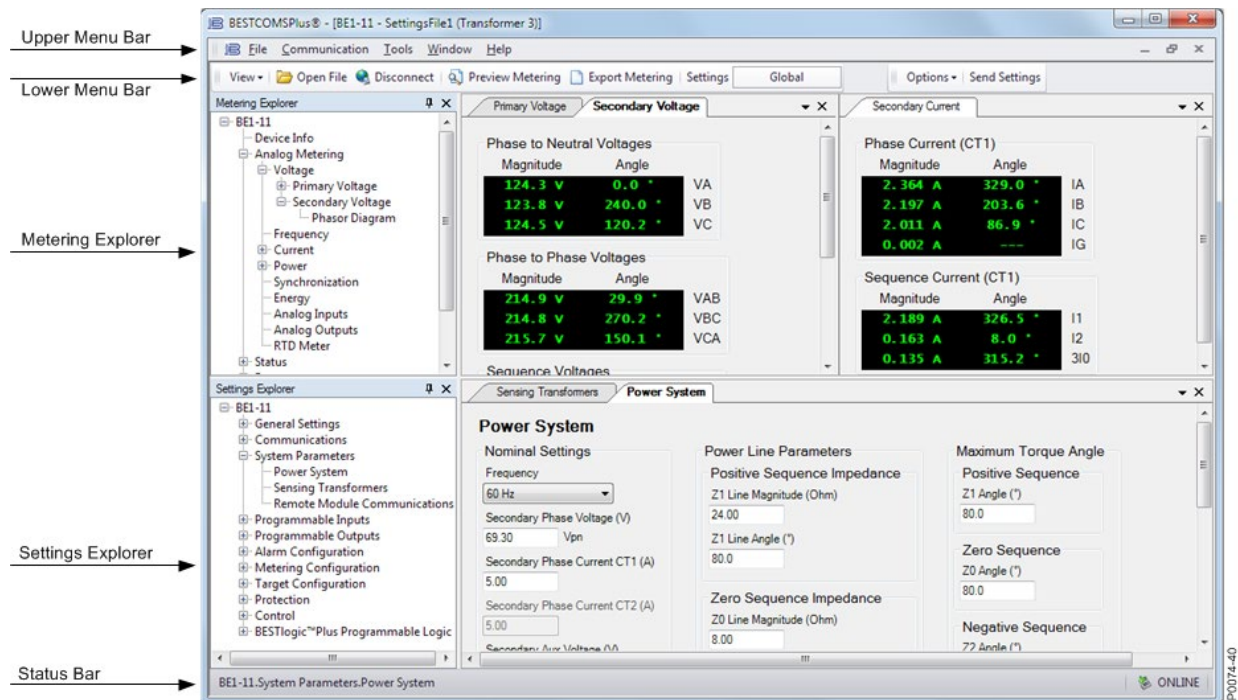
Upper Menu Bar
Lower Menu Bar
Metering Explorer
Settings Explorer
Status Bar

BESTCOMSPlus® - [BE1-11 - SettingsFile1 (Transformer 3)]

File Communication Tools Window Help

View ▾ Open File Disconnect Preview Metering Export Metering Settings Global Options ▾ Send Settings

Metering Explorer
BE1-11
Device Info
Analog Metering
Voltage
Primary Voltage
Secondary Voltage
Phasor Diagram
Frequency
Current
Power
Synchronization
Energy
Analog Inputs
Analog Outputs
RTD Meter
Status

Primary Voltage | Secondary Voltage

Phase to Neutral Voltages
| Magnitude | Angle | |
|---|---|---|
| 124.3 V | 0.0 ° | VA |
| 123.8 V | 240.0 ° | VB |
| 124.5 V | 120.2 ° | VC |

Phase to Phase Voltages
| Magnitude | Angle | |
|---|---|---|
| 214.9 V | 29.9 ° | VAB |
| 214.8 V | 270.2 ° | VBC |
| 215.7 V | 150.1 ° | VCA |

Sequence Voltages

Secondary Current

Phase Current (CT1)
| Magnitude | Angle | |
|---|---|---|
| 2.364 A | 329.0 ° | IA |
| 2.197 A | 203.6 ° | IB |
| 2.011 A | 86.9 ° | IC |
| 0.002 A | --- | IG |

Sequence Current (CT1)
| Magnitude | Angle | |
|---|---|---|
| 2.189 A | 326.5 ° | I1 |
| 0.163 A | 8.0 ° | I2 |
| 0.135 A | 315.2 ° | 3I0 |

Settings Explorer
BE1-11
General Settings
Communications
System Parameters
Power System
Sensing Transformers
Remote Module Communications
Programmable Inputs
Programmable Outputs
Alarm Configuration
Metering Configuration
Target Configuration
Protection
Control
BESTlogic™Plus Programmable Logic

Sensing Transformers | Power System

Power System

Nominal Settings
Frequency
60 Hz
Secondary Phase Voltage (V)
69.30 Vpn
Secondary Phase Current CT1 (A)
5.00
Secondary Phase Current CT2 (A)
5.00
Secondary Aux Voltage (V)

Power Line Parameters
Positive Sequence Impedance
Z1 Line Magnitude (Ohm)
24.00
Z1 Line Angle (°)
80.0
Zero Sequence Impedance
Z0 Line Magnitude (Ohm)
8.00

Maximum Torque Angle
Positive Sequence
Z1 Angle (°)
80.0
Zero Sequence
Z0 Angle (°)
80.0
Negative Sequence
Z2 Angle (°)

BE1-11.System Parameters.Power System
ONLINE

P0074-40